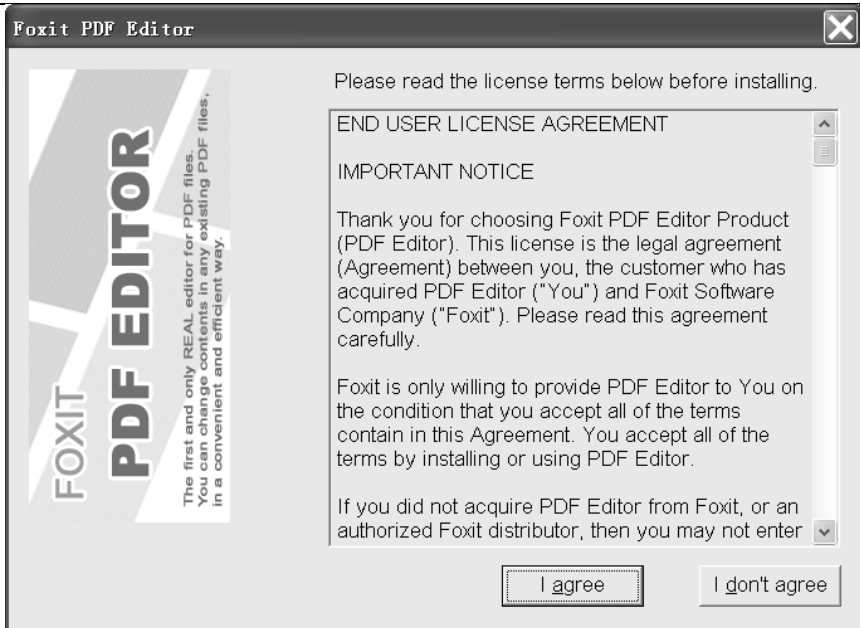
Foxit PDF Editor

FOXIT PDF EDITOR

The first and only REAL editor for PDF files. You can change contents in any existing PDF files, in a convenient and efficient way.

Please read the license terms below before installing.

END USER LICENSE AGREEMENT

IMPORTANT NOTICE

Thank you for choosing Foxit PDF Editor Product (PDF Editor). This license is the legal agreement (Agreement) between you, the customer who has acquired PDF Editor ("You") and Foxit Software Company ("Foxit"). Please read this agreement carefully.

Foxit is only willing to provide PDF Editor to You on the condition that you accept all of the terms contain in this Agreement. You accept all of the terms by installing or using PDF Editor.

If you did not acquire PDF Editor from Foxit, or an authorized Foxit distributor, then you may not enter

I agree

I don't agree